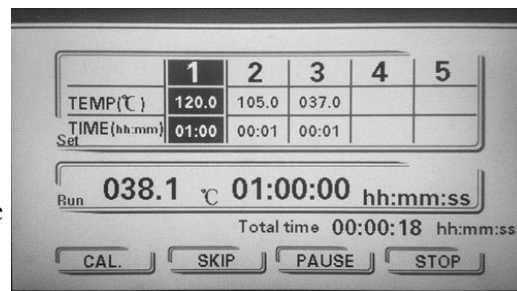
|  | 1 | 2 | 3 | 4 | 5 |
|---|---|---|---|---|---|
| TEMP(℃) | 120.0 | 105.0 | 037.0 |  |  |
| TIME(hh:mm) | 01:00 | 00:01 | 00:01 |  |  |

Set

Run 038.1 ℃ 01:00:00 hh:mm:ss

Total time 00:00:18 hh:mm:ss

CAL. SKIP PAUSE STOP